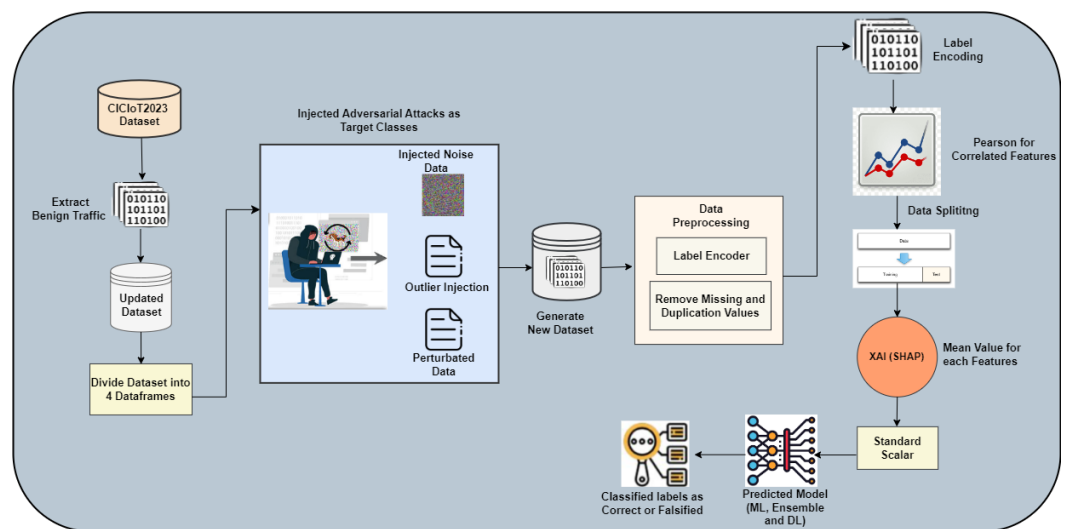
CICIoT2023 Dataset

Extract Benign Traffic

010110
101101
110100

Updated Dataset

Divide Dataset into 4 Dataframes

Injected Adversarial Attacks as Target Classes

Injected Noise Data

Outlier Injection

Perturbated Data

010110
101101
110100

Generate New Dataset

Data Preprocessing

Label Encoder

Remove Missing and Duplication Values

010110
101101
110100

Label Encoding

Pearson for Correlated Features

Data Splititng

Data

Training

Test

XAI (SHAP)

Mean Value for each Features

Standard Scalar

Predicted Model (ML, Ensemble and DL)

Classified labels as Correct or Falsified